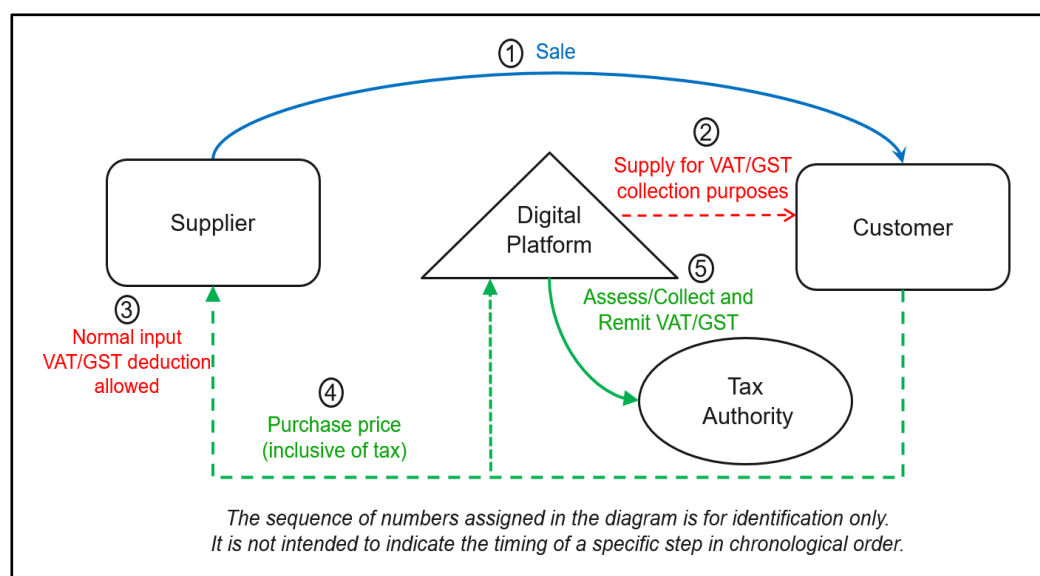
① Sale

Supplier

② Supply for VAT/GST collection purposes

Digital Platform

Customer

③ Normal input VAT/GST deduction allowed

⑤ Assess/Collect and Remit VAT/GST

④ Purchase price (inclusive of tax)

Tax Authority

*The sequence of numbers assigned in the diagram is for identification only. It is not intended to indicate the timing of a specific step in chronological order.*